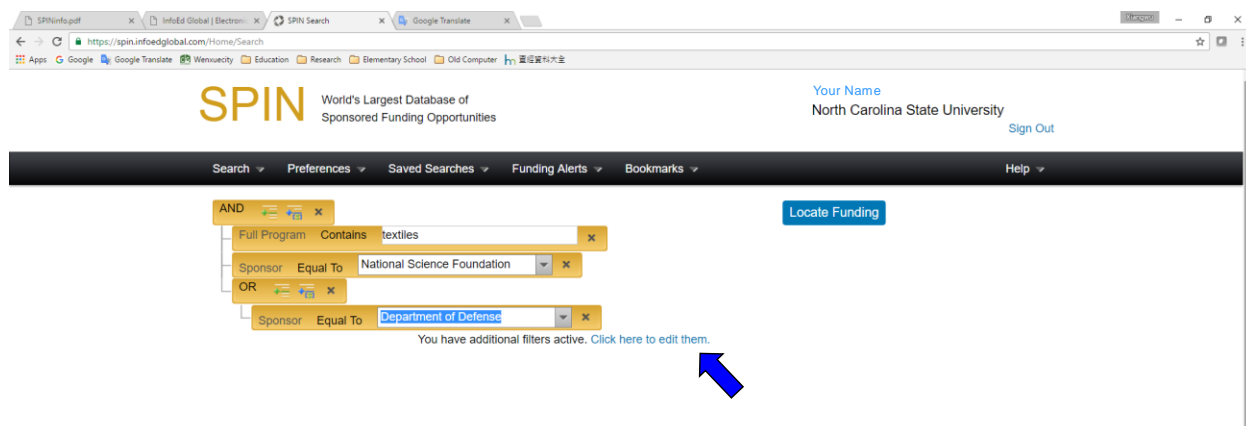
SPINinfo.pdf ×
InfoEd Global | Electroni ×
SPIN Search ×
Google Translate ×

https://spin.infoedglobal.com/Home/Search

Apps Google Google Translate Wenxuecity Education Research Elementary School Old Computer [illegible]

SPIN World's Largest Database of Sponsored Funding Opportunities

Your Name
North Carolina State University
Sign Out

Search Preferences Saved Searches Funding Alerts Bookmarks Help

AND ×
Full Program Contains textiles ×
Sponsor Equal To National Science Foundation ×
OR ×
Sponsor Equal To Department of Defense ×
You have additional filters active. Click here to edit them.

Locate Funding